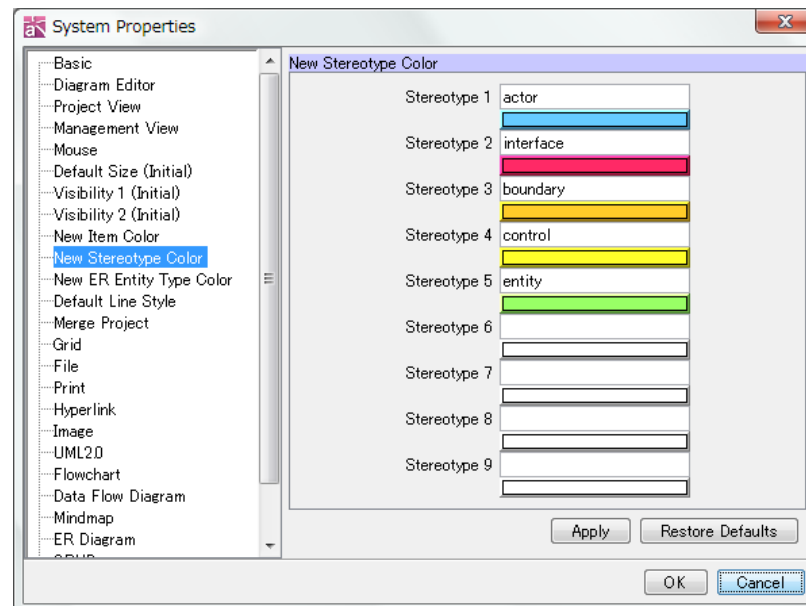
System Properties

Basic
Diagram Editor
Project View
Management View
Mouse
Default Size (Initial)
Visibility 1 (Initial)
Visibility 2 (Initial)
New Item Color
New Stereotype Color
New ER Entity Type Color
Default Line Style
Merge Project
Grid
File
Print
Hyperlink
Image
UML2.0
Flowchart
Data Flow Diagram
Mindmap
ER Diagram
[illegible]

New Stereotype Color

Stereotype 1 actor
Stereotype 2 interface
Stereotype 3 boundary
Stereotype 4 control
Stereotype 5 entity
Stereotype 6
Stereotype 7
Stereotype 8
Stereotype 9

Apply Restore Defaults

OK Cancel